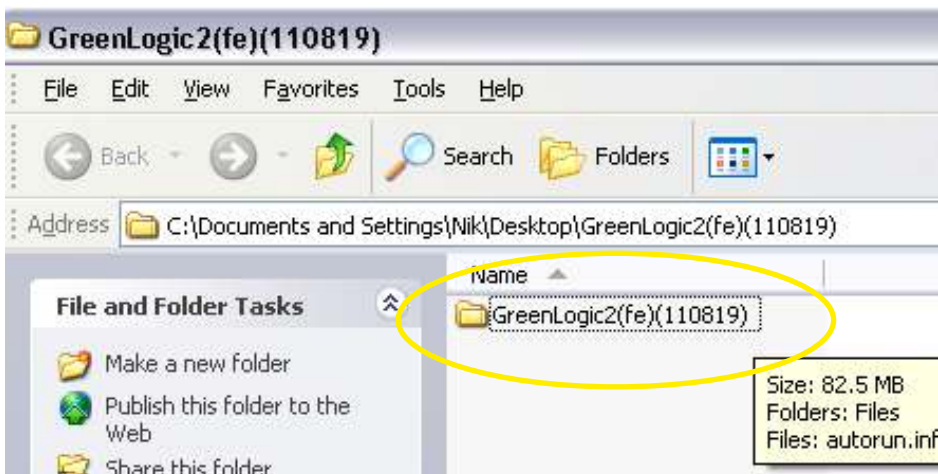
GreenLogic2(fe)(110819)

File Edit View Favorites Tools Help

Back Search Folders

Address C:\Documents and Settings\Nik\Desktop\GreenLogic2(fe)(110819)

Name

File and Folder Tasks

Make a new folder

Publish this folder to the Web

Share this folder

GreenLogic2(fe)(110819)

Size: 82.5 MB
Folders: Files
Files: autorun.inf